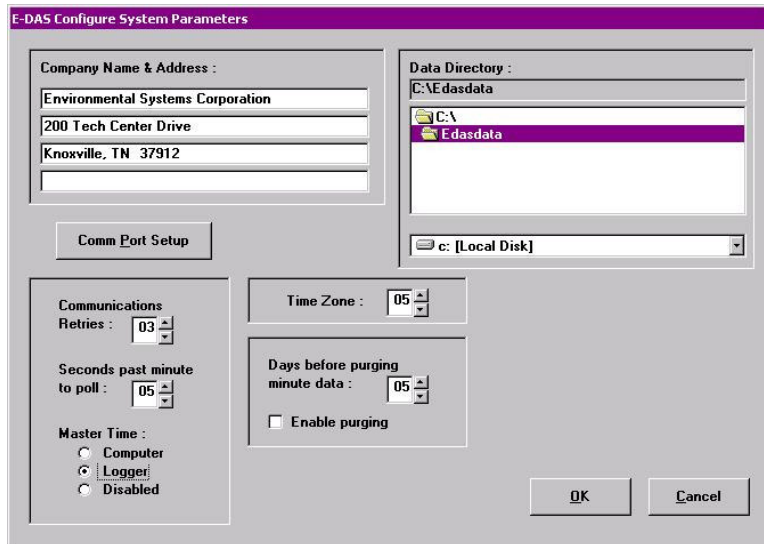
E-DAS Configure System Parameters

Company Name & Address :

Environmental Systems Corporation

200 Tech Center Drive

Knoxville, TN 37912

Data Directory :

C:\Edasdata

C:\

Edasdata

c: [Local Disk]

Comm Port Setup

Communications Retries : 03

Seconds past minute to poll : 05

Master Time :
Computer
Logger
Disabled

Time Zone : 05

Days before purging minute data : 05

Enable purging

OK

Cancel